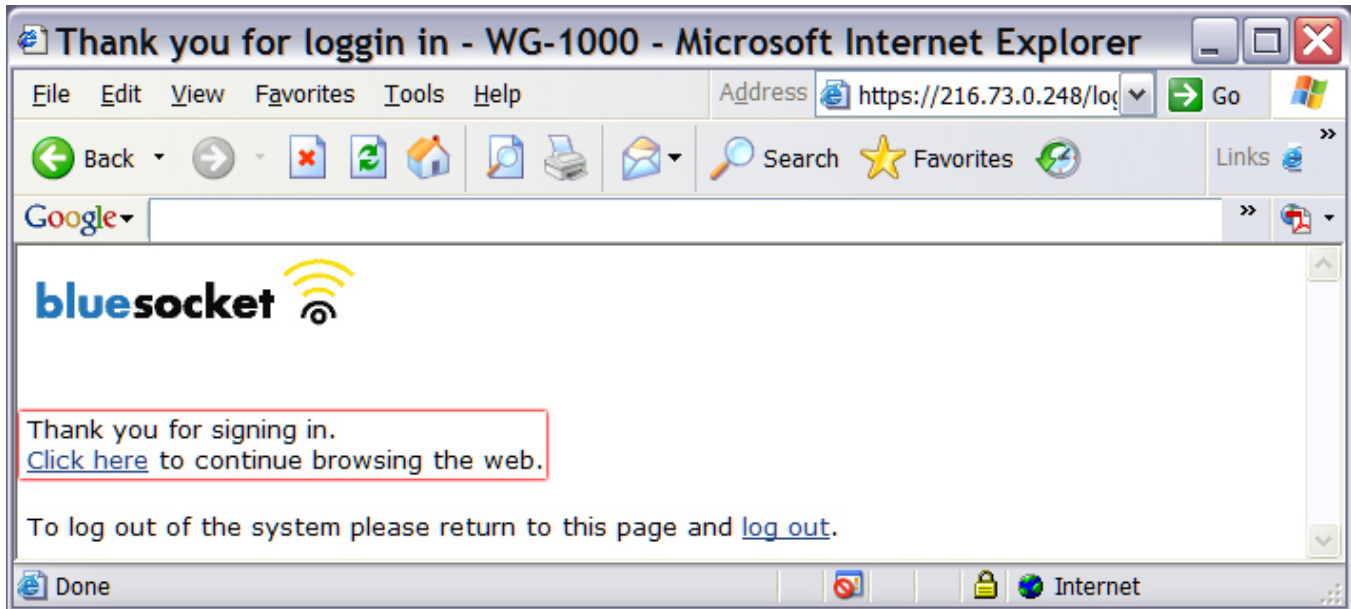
Thank you for loggin in - WG-1000 - Microsoft Internet Explorer

File Edit View Favorites Tools Help

Address https://216.73.0.248/lo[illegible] Go

Back Search Favorites Links

Google

bluesocket

Thank you for signing in.
Click here to continue browsing the web.

To log out of the system please return to this page and log out.

Done Internet